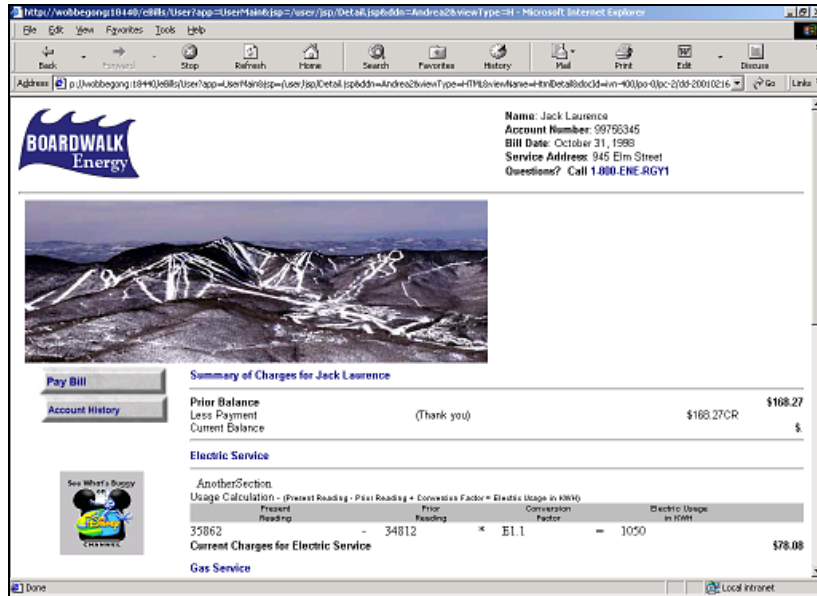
http://wobbegong:18440/eBills/User?app=UserMain&jsp=/user/jsp/Detail.jsp&ddn=Andrea2&viewType=H - Microsoft Internet Explorer

File Edit View Favorites Tools Help

Back Forward Stop Refresh Home Search Favorites History Mail Print Edit Discuss

Address p://wobbegong:18440/eBills/User?app=UserMain&jsp=/user/jsp/Detail.jsp&ddn=Andrea2&viewType=HTML&viewName=HtmlDetail&docId=ivn-400|po-0|pc-2|dd-20010216 Go Links

BOARDWALK Energy

**Name:** Jack Laurence
**Account Number:** 99756345
**Bill Date:** October 31, 1998
**Service Address:** 945 Elm Street
**Questions? Call** 1-800-ENE-RGY1

Pay Bill

Account History

Summary of Charges for Jack Laurence

| | | | |
|---|---|---|---|
| **Prior Balance** | | | **$168.27** |
| Less Payment | (Thank you) | $168.27CR | |
| Current Balance | | | $. |

Electric Service

See What's Buggy Disney CHANNEL

AnotherSection
Usage Calculation - (Present Reading - Prior Reading × Conversion Factor = Electric Usage in KWH)

| Present Reading | | Prior Reading | | Conversion Factor | | Electric Usage in KWH |
|---|---|---|---|---|---|---|
| 35862 | - | 34812 | * | E1.1 | = | 1050 |

**Current Charges for Electric Service** **$78.08**

Gas Service

Done Local intranet